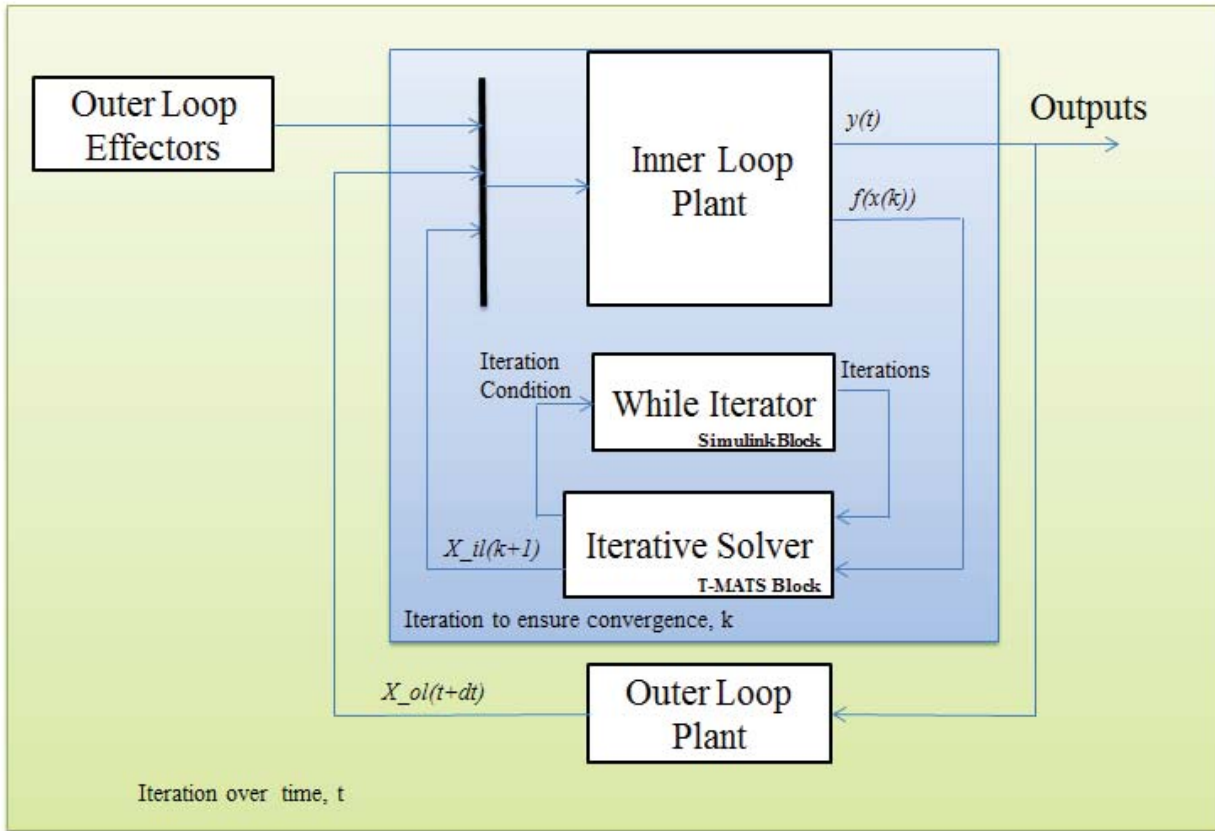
Outer Loop Effectors

Inner Loop Plant

y(t)

Outputs

f(x(k))

Iteration Condition

While Iterator
SimulinkBlock

Iterations

$X\_il(k+1)$

Iterative Solver
T-MATS Block

Iteration to ensure convergence, k

$X\_ol(t+dt)$

Outer Loop Plant

Iteration over time, t